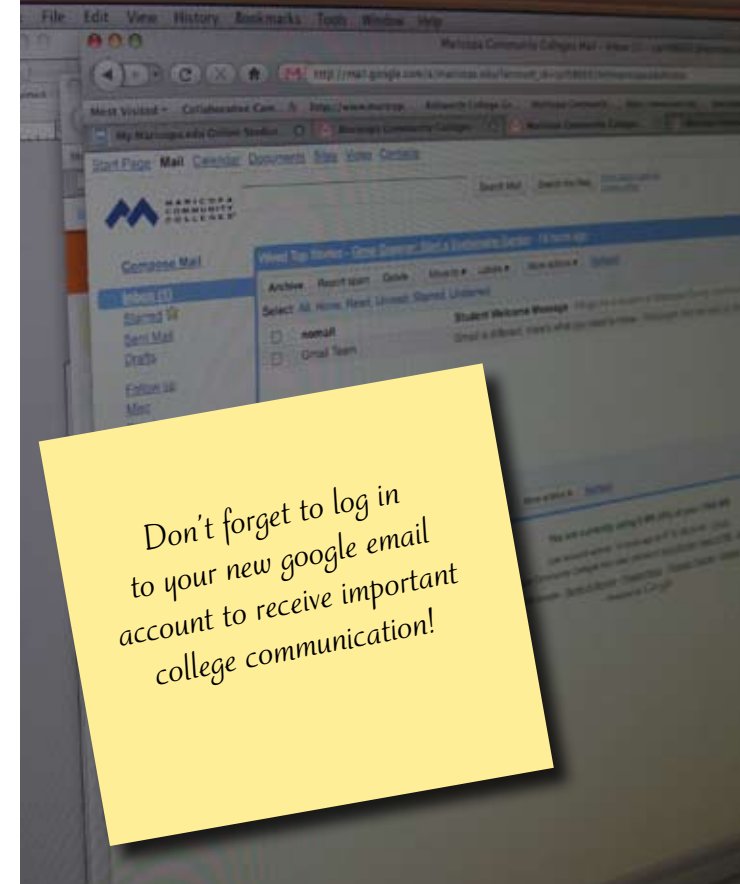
File Edit View History Bookmarks Tools Window Help

Maricopa Community Colleges Mail - Inbox

http://mail.google.com/a/maricopa.edu/

Most Visited Collaborated Cam... http://www.maricop... Ashworth College Co... Maricopa Community...

My Maricopa.edu Online Studio Maricopa Community Colleges Maricopa Community Colleges

Start Page Mail Calendar Documents Sites Video Contacts

Search Mail Search the Web

MARICOPA COMMUNITY COLLEGES

Compose Mail

Inbox (1)
Starred
Sent Mail
Drafts

Follow up
Misc

Wired Top Stories - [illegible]

Archive Report spam Delete Move to Labels More actions Refresh

Select: All, None, Read, Unread, Starred, Unstarred

nomail Student Welcome Message

Gmail Team Gmail is different. Here's what you need to know.

More actions Refresh

You are currently using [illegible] of your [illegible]

Powered by Google

Don't forget to log in to your new google email account to receive important college communication!